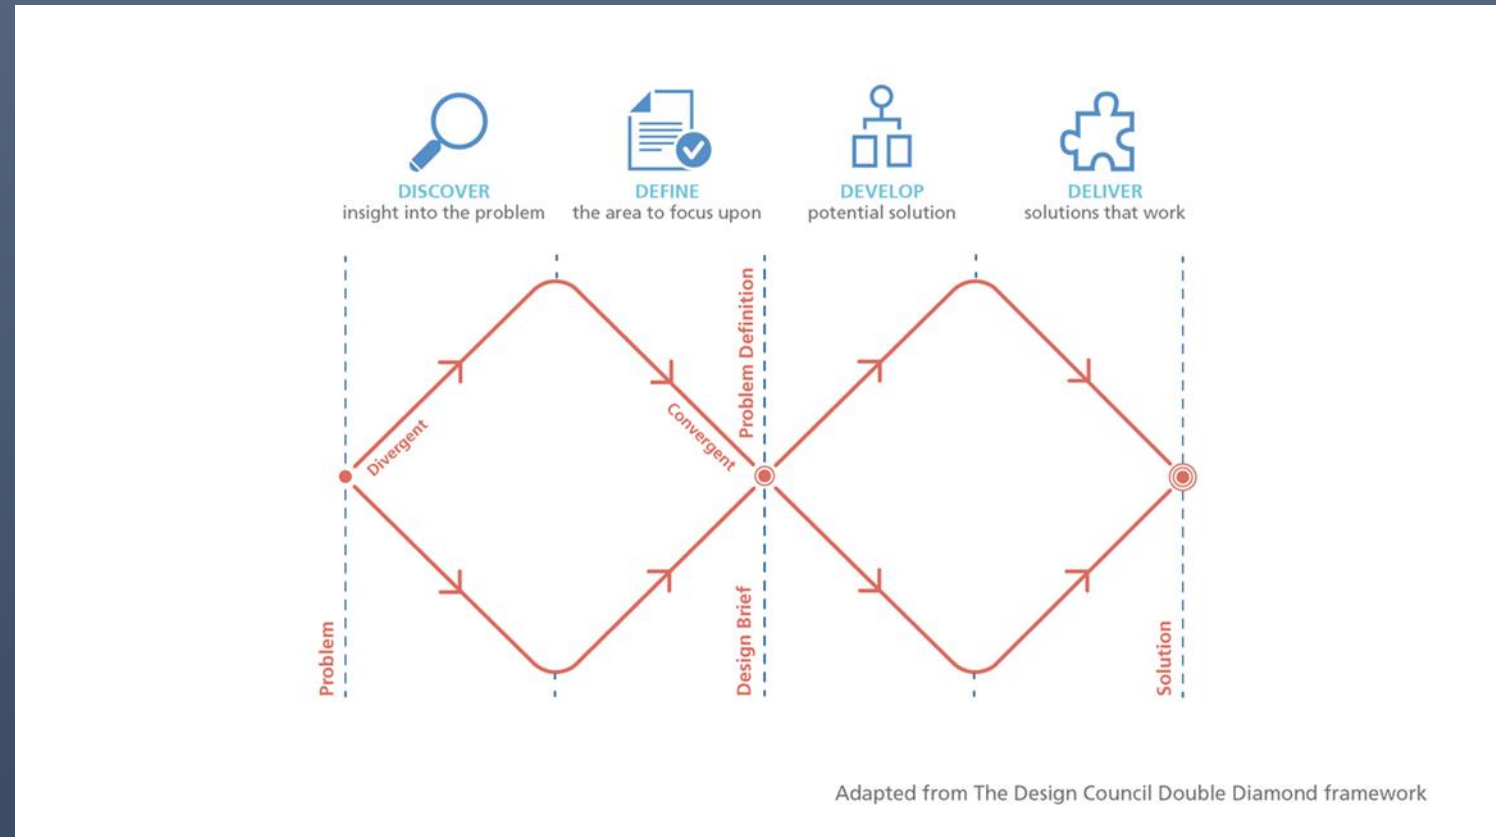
DISCOVER
insight into the problem

DEFINE
the area to focus upon

DEVELOP
potential solution

DELIVER
solutions that work

Problem Definition

Divergent

Convergent

Problem

Design Brief

Solution

Adapted from The Design Council Double Diamond framework